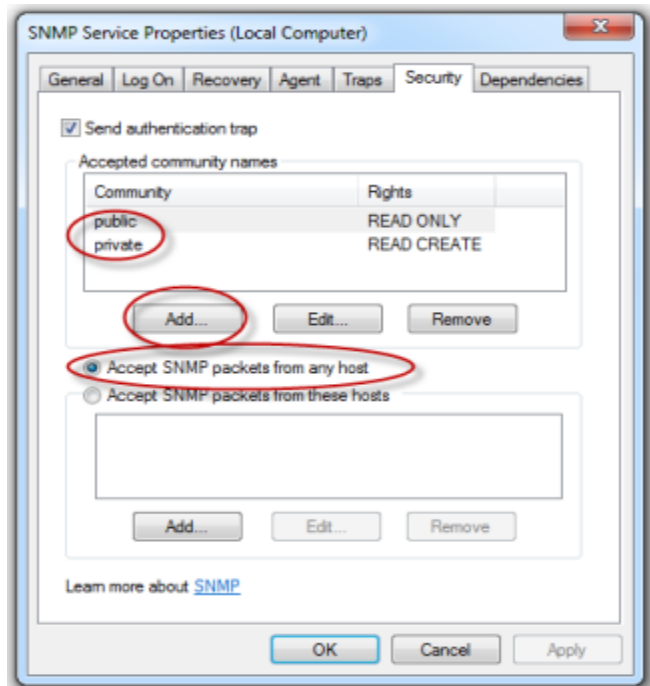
SNMP Service Properties (Local Computer)

General | Log On | Recovery | Agent | Traps | Security | Dependencies

Send authentication trap

Accepted community names

| Community | Rights |
|---|---|
| public | READ ONLY |
| private | READ CREATE |

Add... Edit... Remove

Accept SNMP packets from any host

Accept SNMP packets from these hosts

Add... Edit... Remove

Learn more about SNMP

OK Cancel Apply